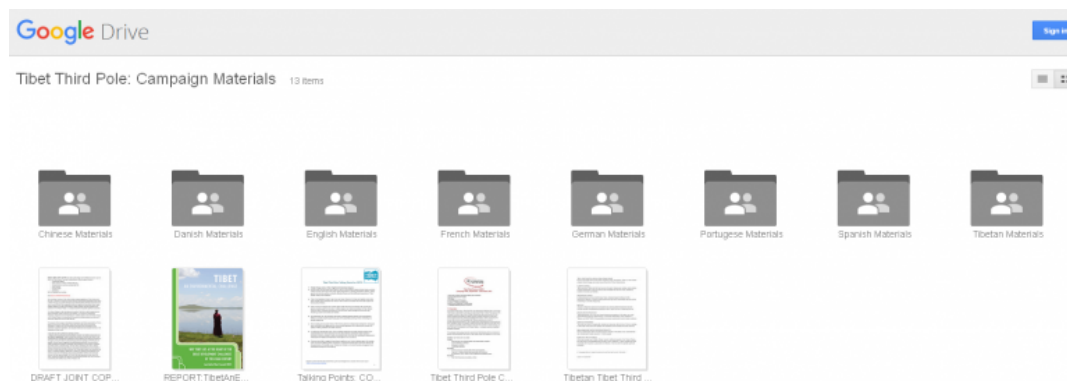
Google Drive

Sign in

Tibet Third Pole: Campaign Materials 13 items

Chinese Materials

Danish Materials

English Materials

French Materials

German Materials

Portugese Materials

Spanish Materials

Tibetan Materials

TIBET

DRAFT JOINT COP...

REPORT.TibetAnE...

Talking Points: CO...

Tibet Third Pole C...

Tibetan Tibet Third ...